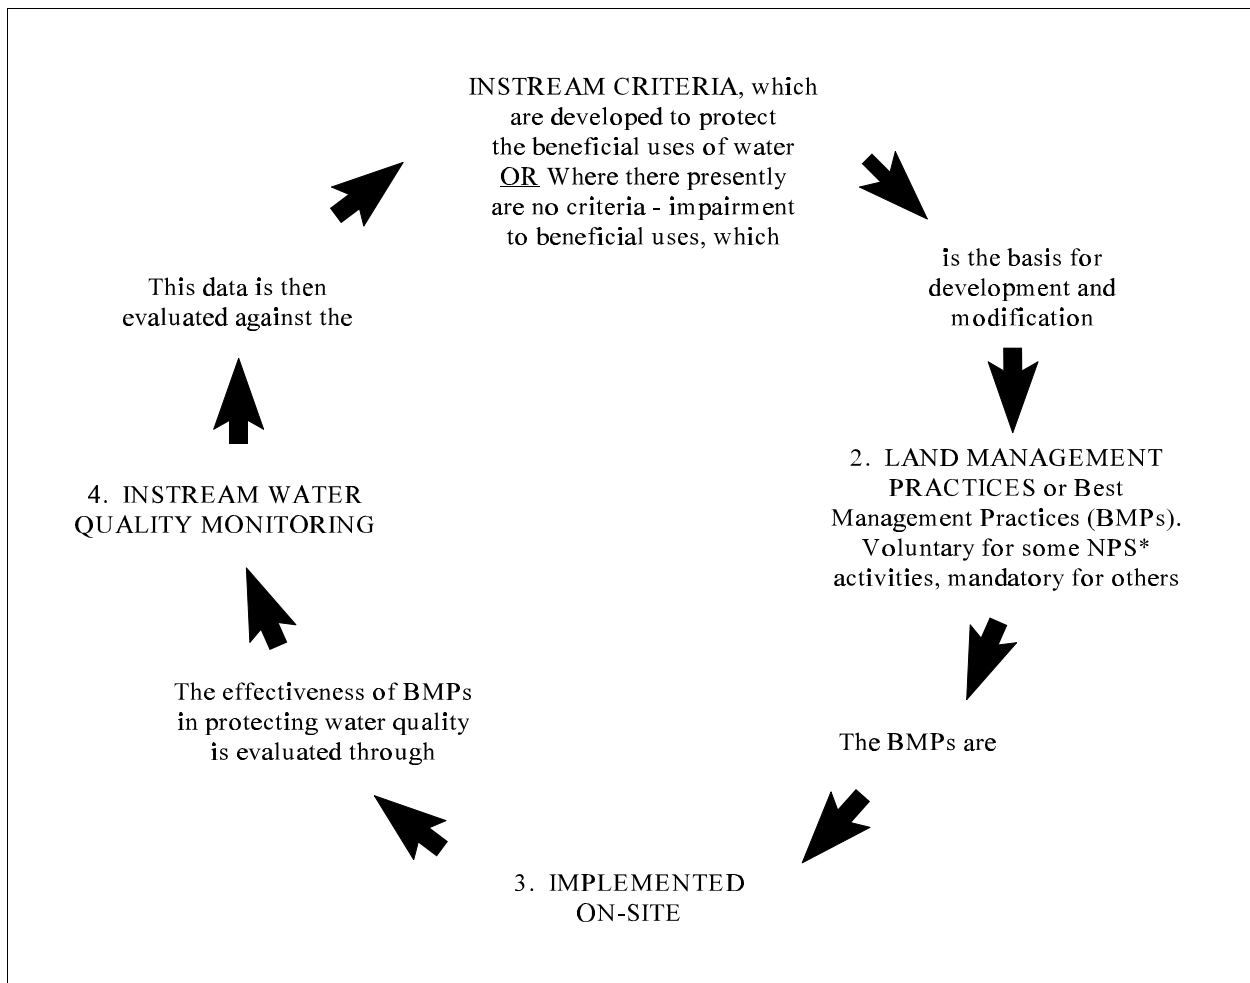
INSTREAM CRITERIA, which are developed to protect the beneficial uses of water OR Where there presently are no criteria - impairment to beneficial uses, which

is the basis for development and modification

2. LAND MANAGEMENT PRACTICES or Best Management Practices (BMPs). Voluntary for some NPS* activities, mandatory for others

The BMPs are

3. IMPLEMENTED ON-SITE

The effectiveness of BMPs in protecting water quality is evaluated through

4. INSTREAM WATER QUALITY MONITORING

This data is then evaluated against the